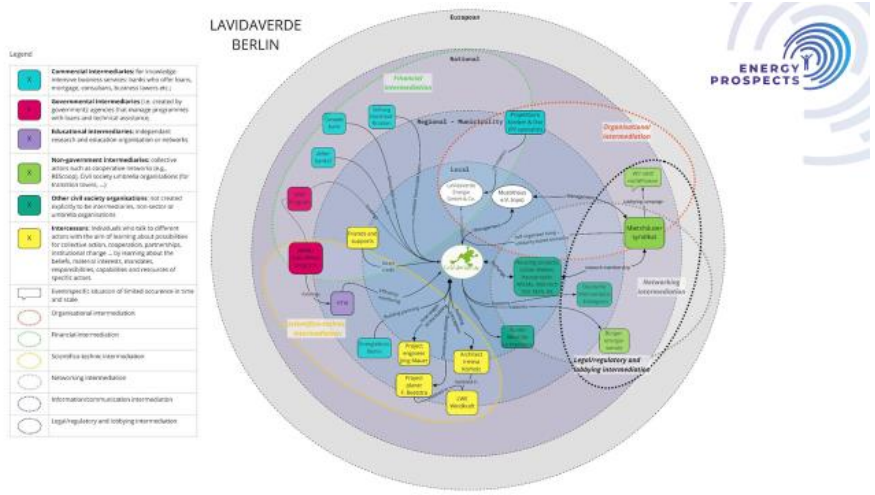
LAVIDAVERDE
BERLIN

ENERGY PROSPECTS

Legend

X Commercial intermediaries: for knowledge intensive business services: banks who offer loans, mortgage, consultants, business lawyers etc.)

X Governmental intermediaries (i.e. created by government) agencies that manage programmes with loans and technical assistance.

X Educational intermediaries: independent research and education organization or networks

X Non-government intermediaries: collective actors such as cooperative networks (e.g., REScoop), Civil society umbrella organizations (for transition towns, ...)

X Other civil society organizations: not created explicitly to be intermediaries, non-sector or umbrella organizations

X Intercessors: Individuals who talk to different actors with the aim of learning about possibilities for collective action, cooperation, partnerships, institutional change ... by learning about the beliefs, material interests, mandates, responsibilities, capabilities and resources of specific actors.

Event/specific situation of limited occurrence in time and scale

Organisational intermediation

Financial intermediation

Scientific-techno intermediation

Networking intermediation

Information/communication intermediation

Legal/regulatory and lobbying intermediation

European

National

Financial intermediation

Regional - Municipality

Organisational intermediation

Local

Networking intermediation

Legal/regulatory and lobbying intermediation

Scientific-techno intermediation

Friends and supporters

Project engineer

Project planer

Architect

Mieterstrom

Burger energie

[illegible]